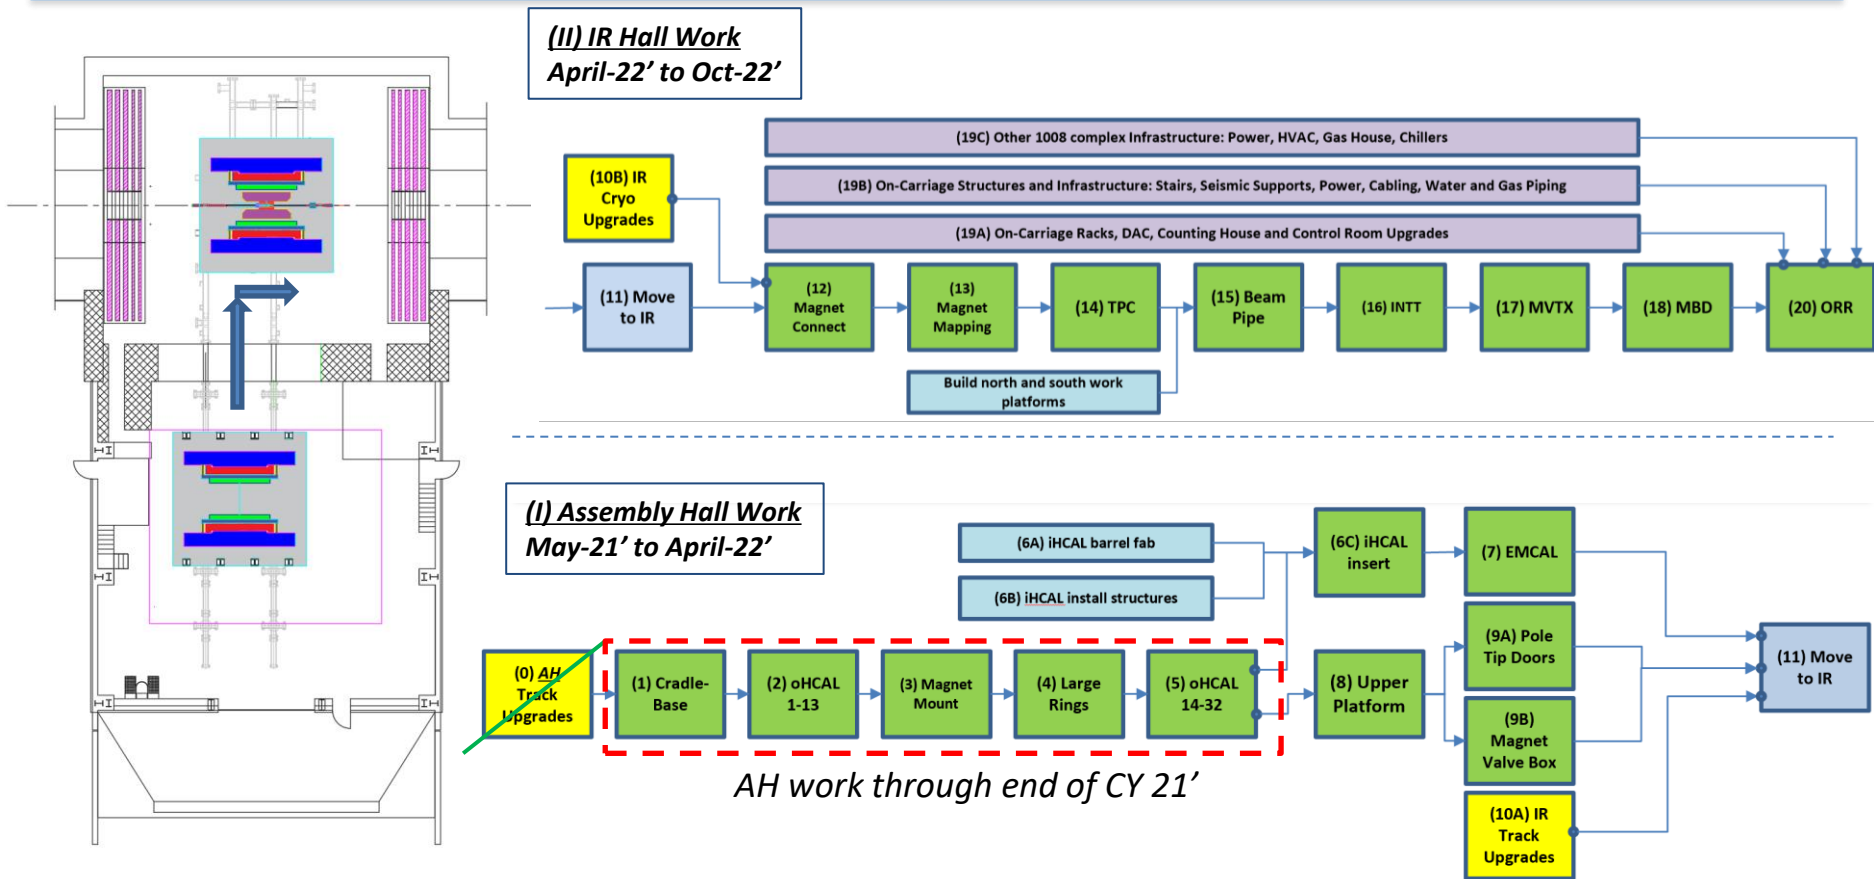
(II) IR Hall Work
April-22' to Oct-22'

(19C) Other 1008 complex Infrastructure: Power, HVAC, Gas House, Chillers

(19B) On-Carriage Structures and Infrastructure: Stairs, Seismic Supports, Power, Cabling, Water and Gas Piping

(19A) On-Carriage Racks, DAC, Counting House and Control Room Upgrades

(10B) IR Cryo Upgrades

(11) Move to IR

(12) Magnet Connect

(13) Magnet Mapping

(14) TPC

(15) Beam Pipe

(16) INTT

(17) MVTX

(18) MBD

(20) ORR

Build north and south work platforms

(I) Assembly Hall Work
May-21' to April-22'

(6A) iHCAL barrel fab

(6B) iHCAL install structures

(6C) iHCAL insert

(7) EMCAL

(0) AH Track Upgrades

(1) Cradle-Base

(2) oHCAL 1-13

(3) Magnet Mount

(4) Large Rings

(5) oHCAL 14-32

(8) Upper Platform

(9A) Pole Tip Doors

(9B) Magnet Valve Box

(10A) IR Track Upgrades

(11) Move to IR

AH work through end of CY 21'